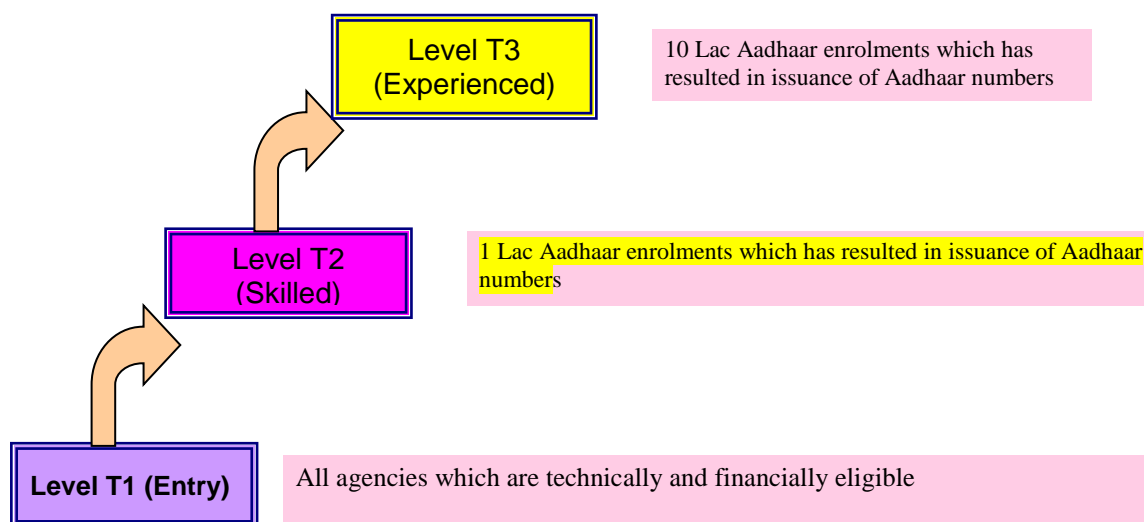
Level T3
(Experienced)

10 Lac Aadhaar enrolments which has resulted in issuance of Aadhaar numbers

Level T2
(Skilled)

1 Lac Aadhaar enrolments which has resulted in issuance of Aadhaar numbers

Level T1 (Entry)

All agencies which are technically and financially eligible